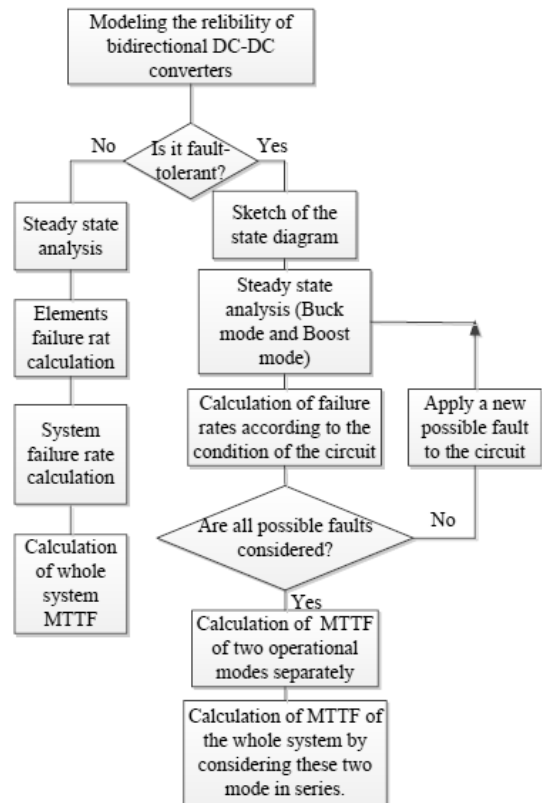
Modeling the relibility of bidirectional DC-DC converters

Is it fault-tolerant?

No

Yes

Steady state analysis

Elements failure rat calculation

System failure rate calculation

Calculation of whole system MTTF

Sketch of the state diagram

Steady state analysis (Buck mode and Boost mode)

Calculation of failure rates according to the condition of the circuit

Apply a new possible fault to the circuit

Are all possible faults considered?

No

Yes

Calculation of MTTF of two operational modes separately

Calculation of MTTF of the whole system by considering these two mode in series.